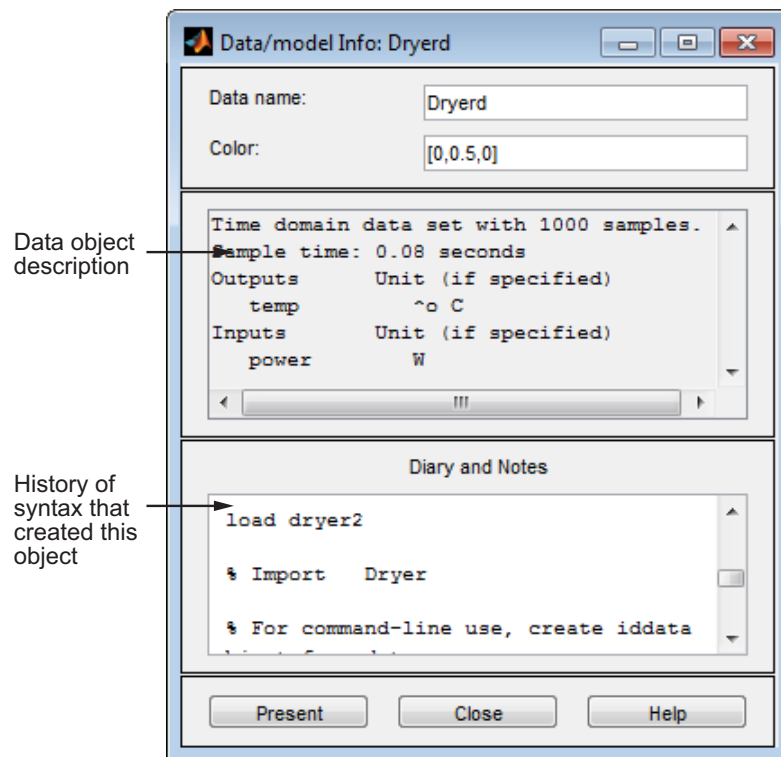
Data/model Info: Dryerd

Data name: Dryerd

Color: [0,0.5,0]

Data object description

Time domain data set with 1000 samples.
Sample time: 0.08 seconds
Outputs Unit (if specified)
temp ^o C
Inputs Unit (if specified)
power W

History of syntax that created this object

Diary and Notes

load dryer2

% Import Dryer

% For command-line use, create iddata

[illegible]

Present Close Help